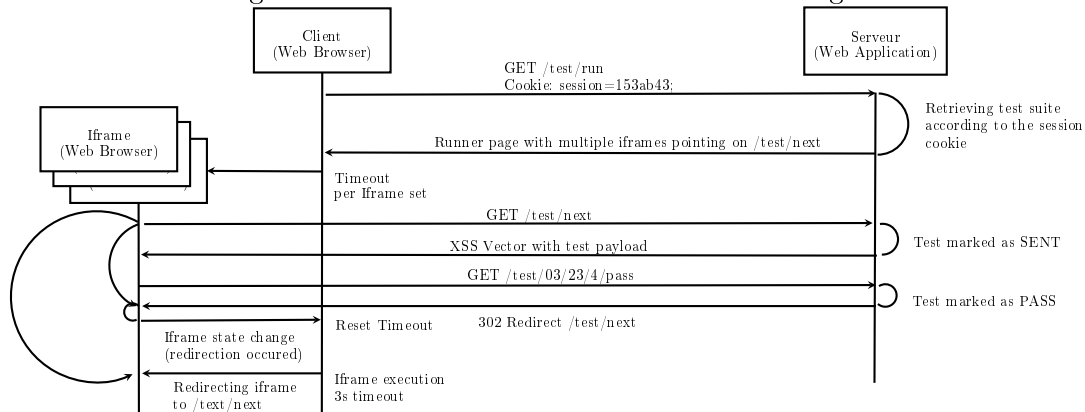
Client
(Web Browser)

Serveur
(Web Application)

GET /test/run
Cookie: session=153ab43;

Retrieving test suite according to the session cookie

Iframe
(Web Browser)

Runner page with multiple iframes pointing on /test/next

Timeout
per Iframe set

GET /test/next

Test marked as SENT

XSS Vector with test payload

GET /test/03/23/4/pass

Test marked as PASS

Reset Timeout

302 Redirect /test/next

Iframe state change
(redirection occured)

Iframe execution
3s timeout

Redirecting iframe
to /text/next